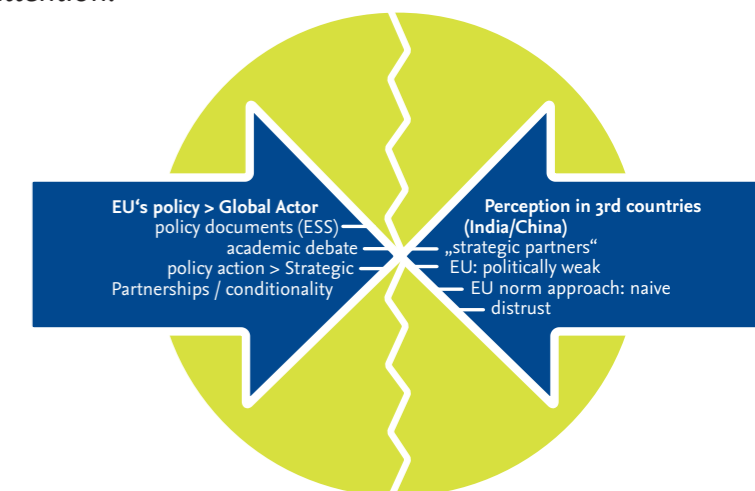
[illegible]

EU‘s policy > Global Actor
policy documents (ESS)
academic debate
policy action > Strategic
Partnerships / conditionality

Perception in 3rd countries (India/China)
„strategic partners“
EU: politically weak
EU norm approach: naive
distrust